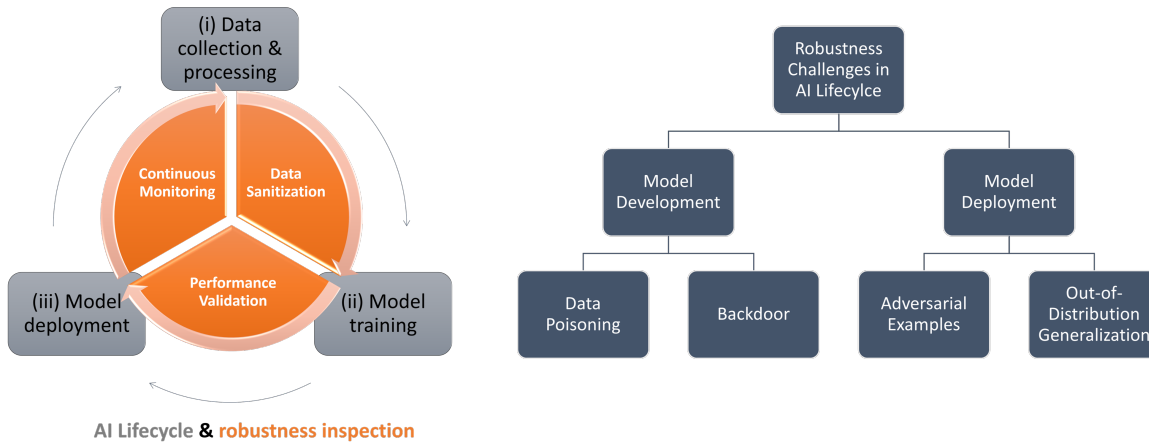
(i) Data collection & processing

Continuous Monitoring

Data Sanitization

Performance Validation

(iii) Model deployment

(ii) Model training

AI Lifecycle & robustness inspection

Robustness Challenges in AI Lifecylce

Model Development

Model Deployment

Data Poisoning

Backdoor

Adversarial Examples

Out-of-Distribution Generalization